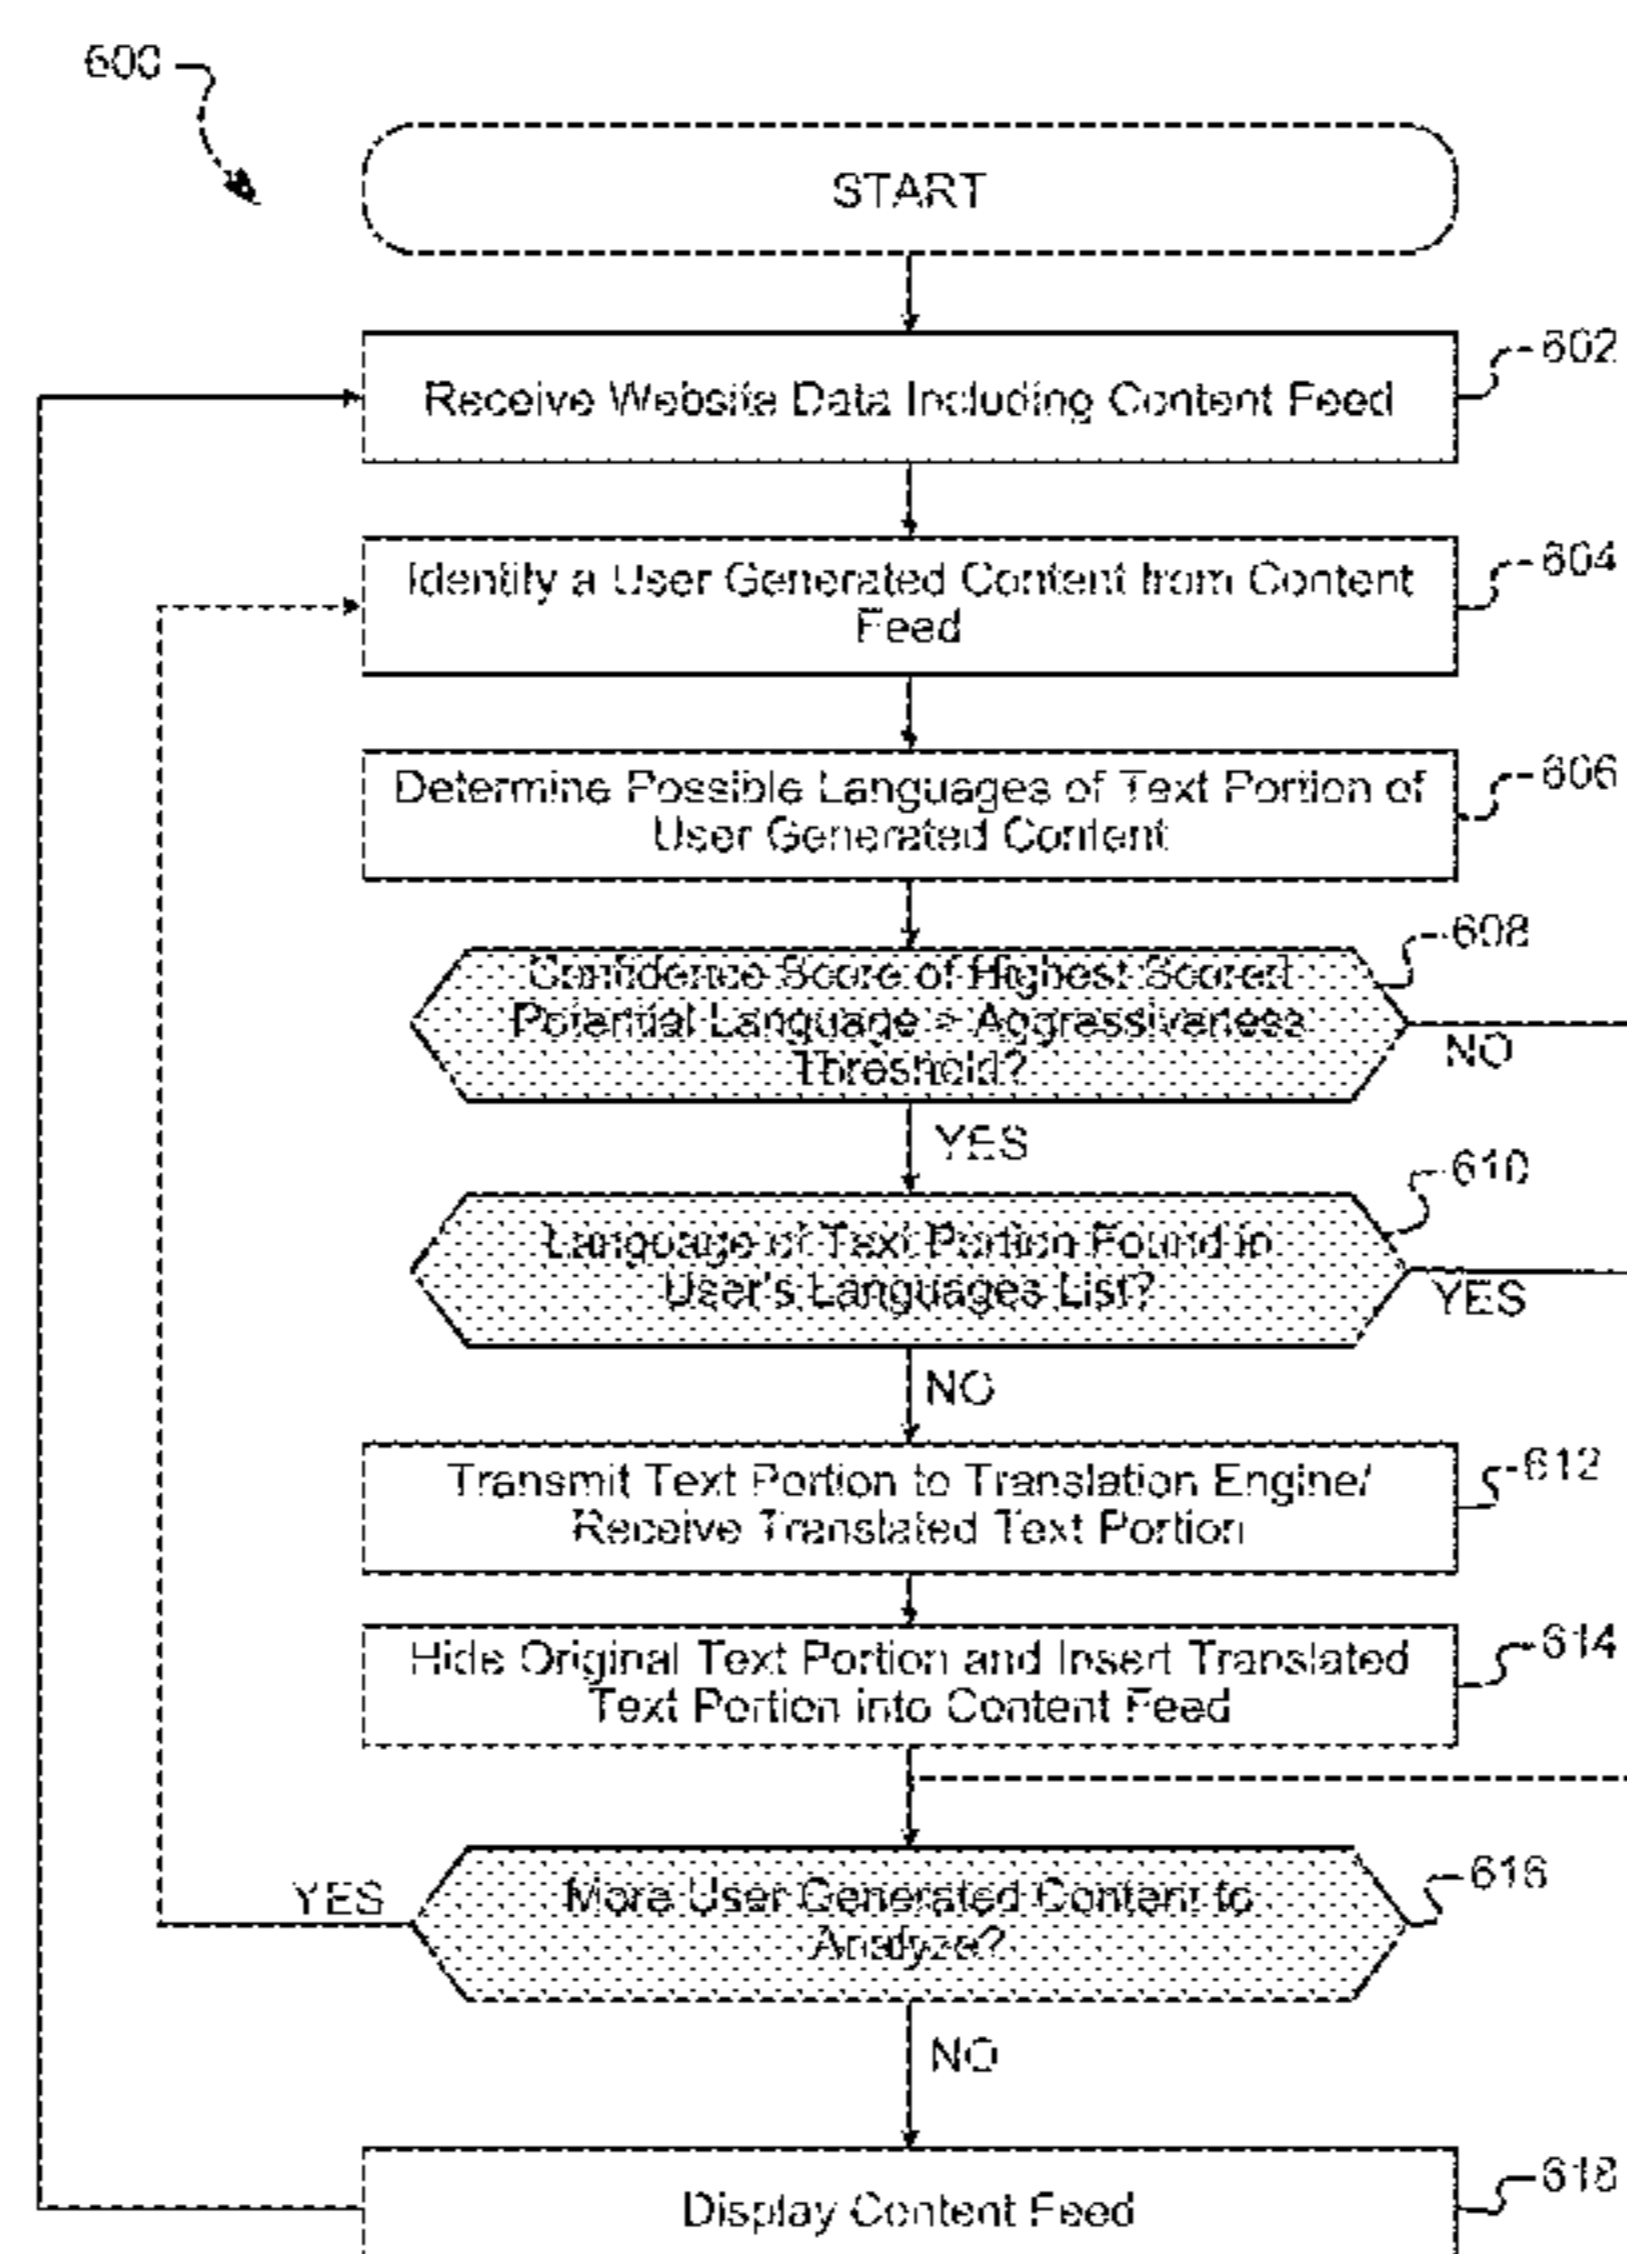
600

START

Receive Website Data Including Content Feed

602

Identify a User Generated Content from Content Feed

604

Determine Possible Languages of Text Portion of User Generated Content

606

Confidence Score of Highest Scored Potential Language > Aggressiveness Threshold?

608

NO

YES

Language of Text Portion Found in User's Languages List?

610

YES

NO

Transmit Text Portion to Translation Engine/ Receive Translated Text Portion

612

Hide Original Text Portion and Insert Translated Text Portion into Content Feed

614

YES

More User Generated Content to Analyze?

616

NO

Display Content Feed

618